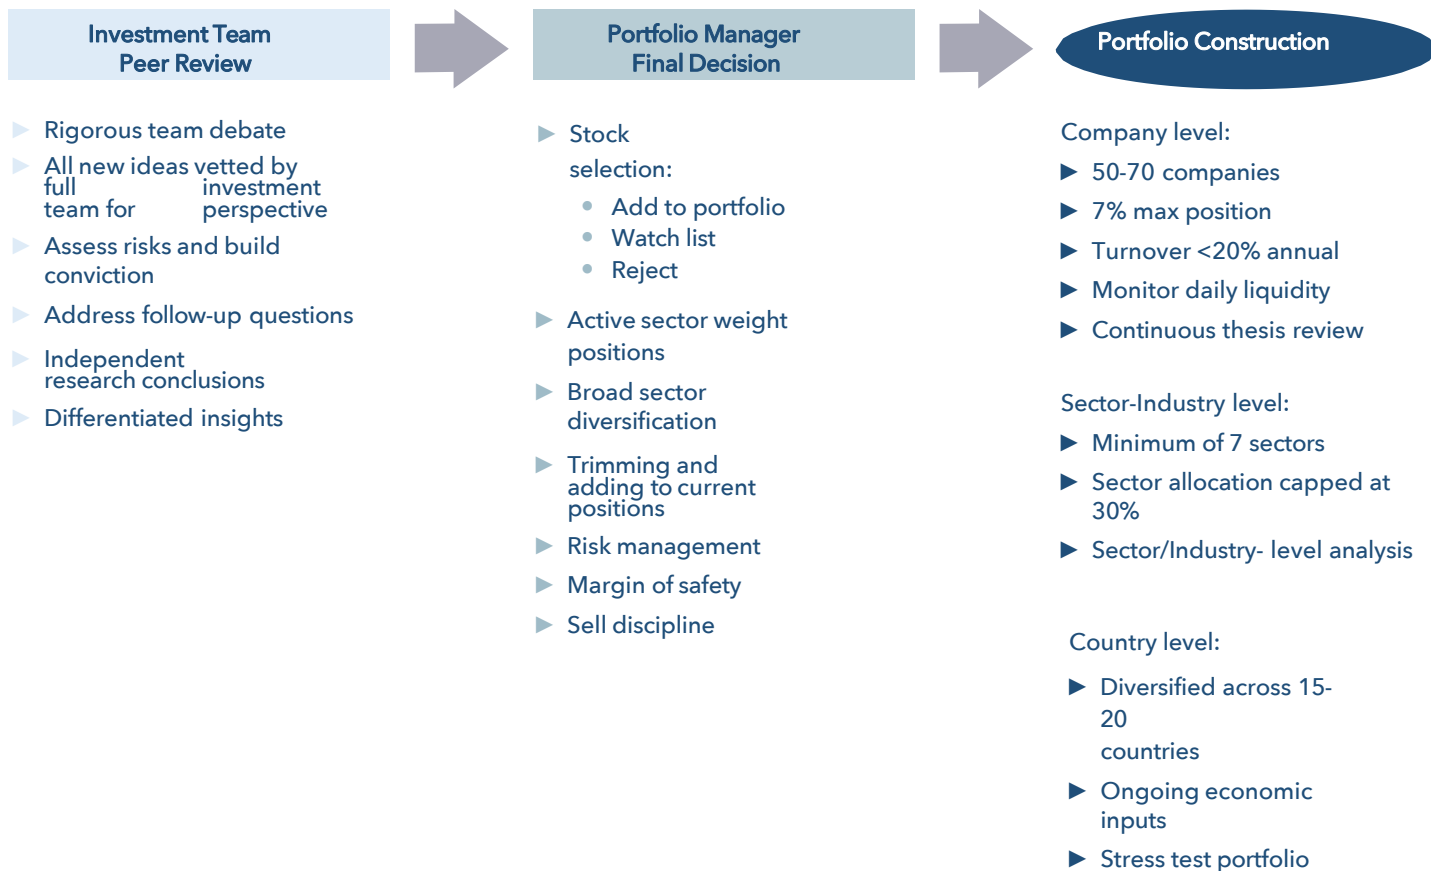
Investment Team
Peer Review

Portfolio Manager
Final Decision

Portfolio Construction

Rigorous team debate

All new ideas vetted by full team for investment perspective

Assess risks and build conviction

Address follow-up questions

Independent research conclusions

Differentiated insights

Stock selection:

Add to portfolio

Watch list

Reject

Active sector weight positions

Broad sector diversification

Trimming and adding to current positions

Risk management

Margin of safety

Sell discipline

Company level:

50-70 companies

7% max position

Turnover <20% annual

Monitor daily liquidity

Continuous thesis review

Sector-Industry level:

Minimum of 7 sectors

Sector allocation capped at 30%

Sector/Industry- level analysis

Country level:

Diversified across 15-20 countries

Ongoing economic inputs

Stress test portfolio